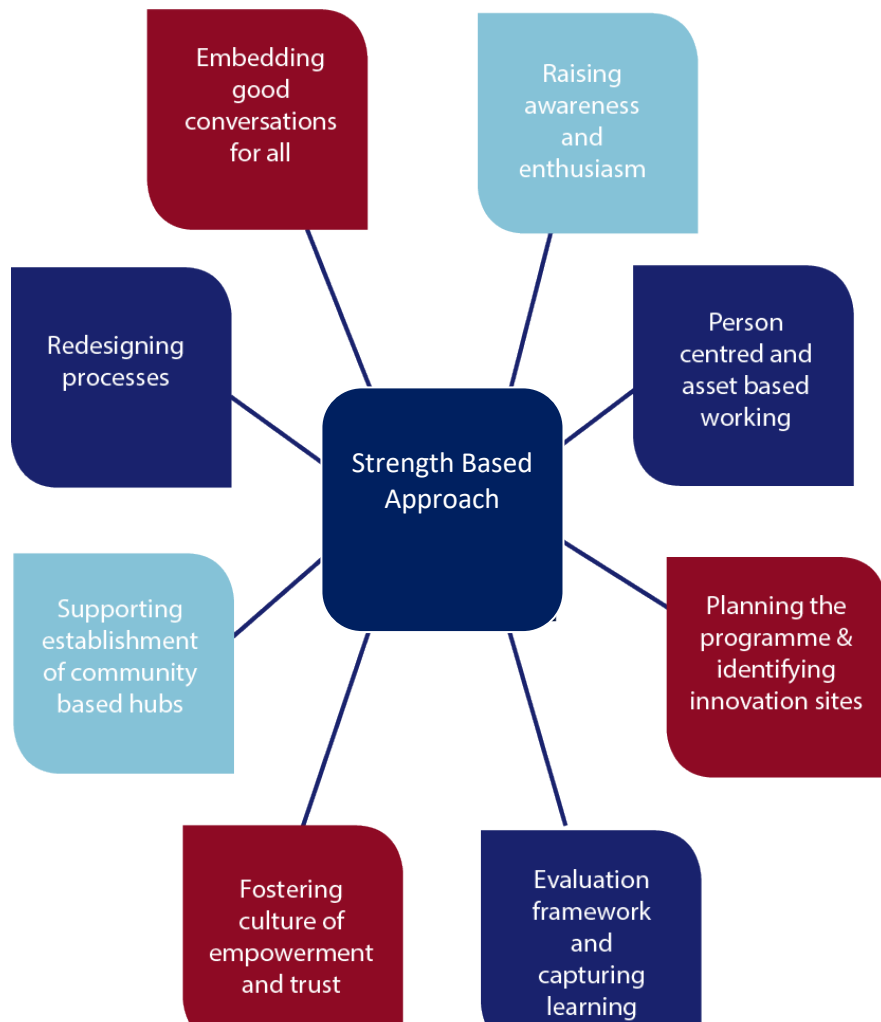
Embedding good conversations for all

Raising awareness and enthusiasm

Redesigning processes

Person centred and asset based working

Strength Based Approach

Supporting establishment of community based hubs

Planning the programme & identifying innovation sites

Fostering culture of empowerment and trust

Evaluation framework and capturing learning